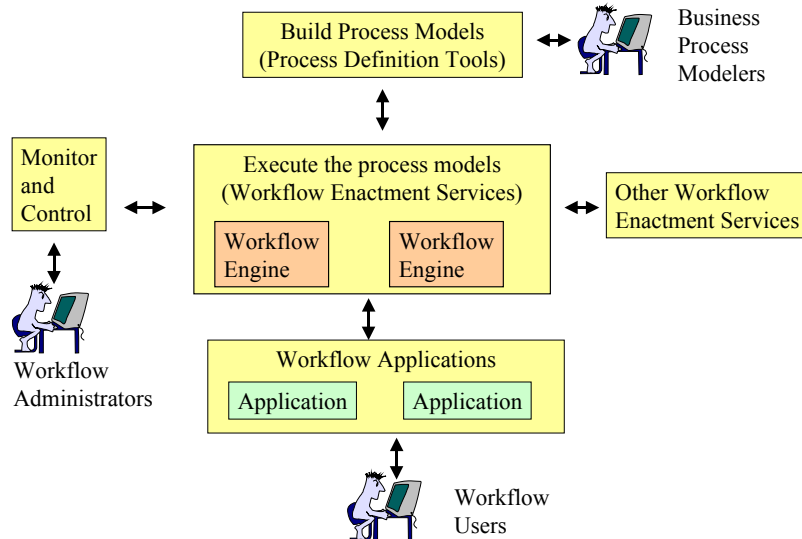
Build Process Models (Process Definition Tools)

Business Process Modelers

Monitor and Control

Execute the process models (Workflow Enactment Services)

Workflow Engine

Workflow Engine

Other Workflow Enactment Services

Workflow Administrators

Workflow Applications

Application

Application

Workflow Users